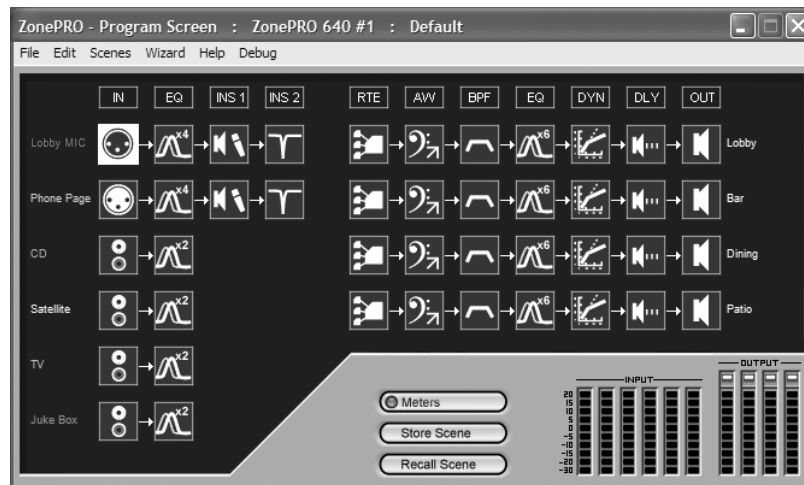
ZonePRO - Program Screen : ZonePRO 640 #1 : Default

File Edit Scenes Wizard Help Debug

IN EQ INS 1 INS 2 RTE AW BPF EQ DYN DLY OUT

Lobby MIC $x^4$ $x^6$ Lobby

Phone Page $x^4$ $x^6$ Bar

CD $x^2$ $x^6$ Dining

Satellite $x^2$ $x^6$ Patio

TV $x^2$

Juke Box $x^2$

Meters

Store Scene

Recall Scene

INPUT

OUTPUT

20 15 10 5 0 -5 -10 -15 -20 -30